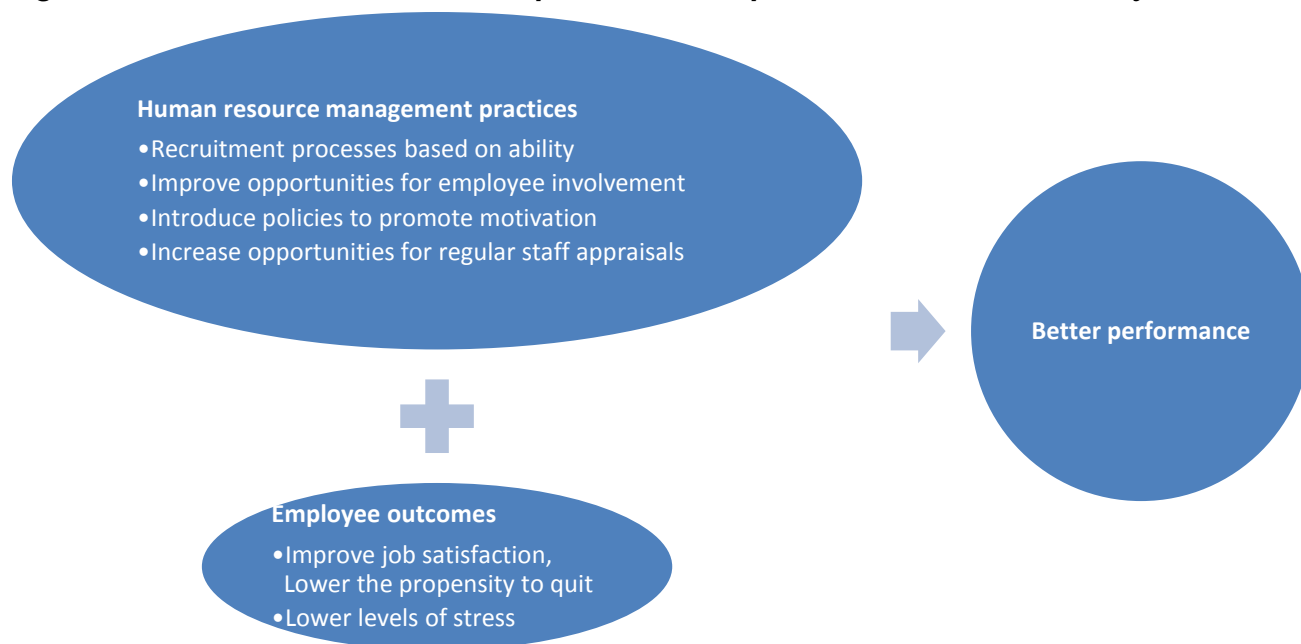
Human resource management practices

•Recruitment processes based on ability
•Improve opportunities for employee involvement
•Introduce policies to promote motivation
•Increase opportunities for regular staff appraisals

Better performance

Employee outcomes

•Improve job satisfaction, Lower the propensity to quit
•Lower levels of stress